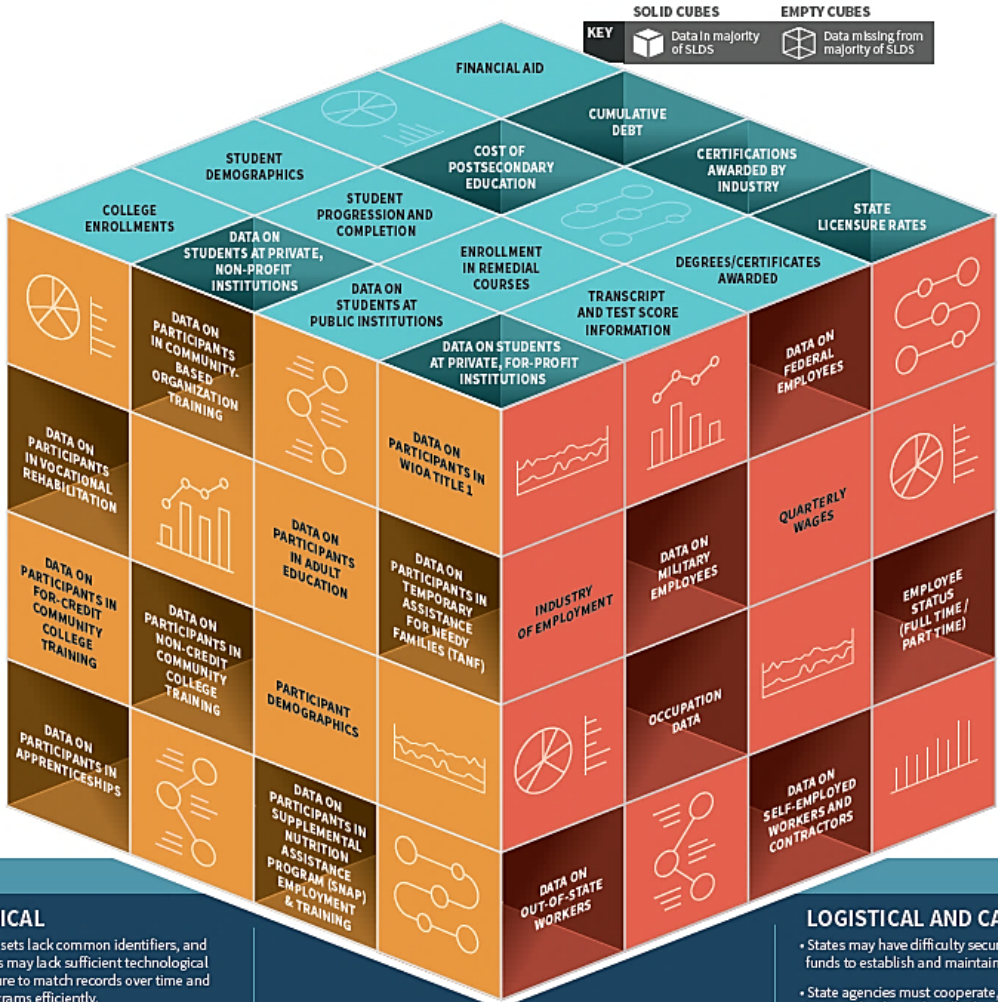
SOLID CUBES

EMPTY CUBES

KEY

Data in majority of SLDS

Data missing from majority of SLDS

FINANCIAL AID

CUMULATIVE DEBT

STUDENT DEMOGRAPHICS

COST OF POSTSECONDARY EDUCATION

CERTIFICATIONS AWARDED BY INDUSTRY

COLLEGE ENROLLMENTS

STUDENT PROGRESSION AND COMPLETION

STATE LICENSURE RATES

DATA ON STUDENTS AT PRIVATE, NON-PROFIT INSTITUTIONS

ENROLLMENT IN REMEDIAL COURSES

DEGREES/CERTIFICATES AWARDED

DATA ON STUDENTS AT PUBLIC INSTITUTIONS

TRANSCRIPT AND TEST SCORE INFORMATION

DATA ON STUDENTS AT PRIVATE, FOR-PROFIT INSTITUTIONS

DATA ON PARTICIPANTS IN COMMUNITY-BASED ORGANIZATION TRAINING

DATA ON FEDERAL EMPLOYEES

DATA ON PARTICIPANTS IN VOCATIONAL REHABILITATION

DATA ON PARTICIPANTS IN WIOA TITLE 1

QUARTERLY WAGES

DATA ON PARTICIPANTS IN ADULT EDUCATION

DATA ON MILITARY EMPLOYEES

DATA ON PARTICIPANTS IN FOR-CREDIT COMMUNITY COLLEGE TRAINING

DATA ON PARTICIPANTS IN TEMPORARY ASSISTANCE FOR NEEDY FAMILIES (TANF)

INDUSTRY OF EMPLOYMENT

EMPLOYEE STATUS (FULL TIME / PART TIME)

DATA ON PARTICIPANTS IN NON-CREDIT COMMUNITY COLLEGE TRAINING

PARTICIPANT DEMOGRAPHICS

OCCUPATION DATA

DATA ON PARTICIPANTS IN APPRENTICESHIPS

DATA ON PARTICIPANTS IN SUPPLEMENTAL NUTRITION ASSISTANCE PROGRAM (SNAP) EMPLOYMENT & TRAINING

DATA ON SELF-EMPLOYED WORKERS AND CONTRACTORS

DATA ON OUT-OF-STATE WORKERS

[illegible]ICAL

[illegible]sets lack common identifiers, and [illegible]s may lack sufficient technological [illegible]are to match records over time and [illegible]ams efficiently.

LOGISTICAL AND CA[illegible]

• States may have difficulty secu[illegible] funds to establish and maintain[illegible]

• State agencies must cooperate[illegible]